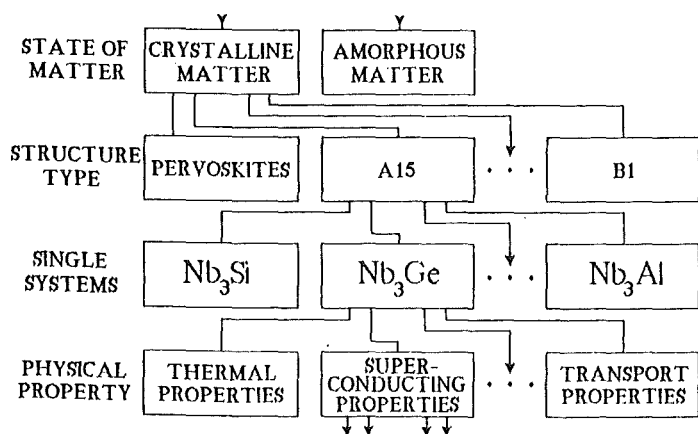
STATE OF MATTER

CRYSTALLINE MATTER

AMORPHOUS MATTER

STRUCTURE TYPE

PERVOSKITES

A15

. . .

B1

SINGLE SYSTEMS

$Nb_3Si$

$Nb_3Ge$

. . .

$Nb_3Al$

PHYSICAL PROPERTY

THERMAL PROPERTIES

SUPER-CONDUCTING PROPERTIES

. . .

TRANSPORT PROPERTIES